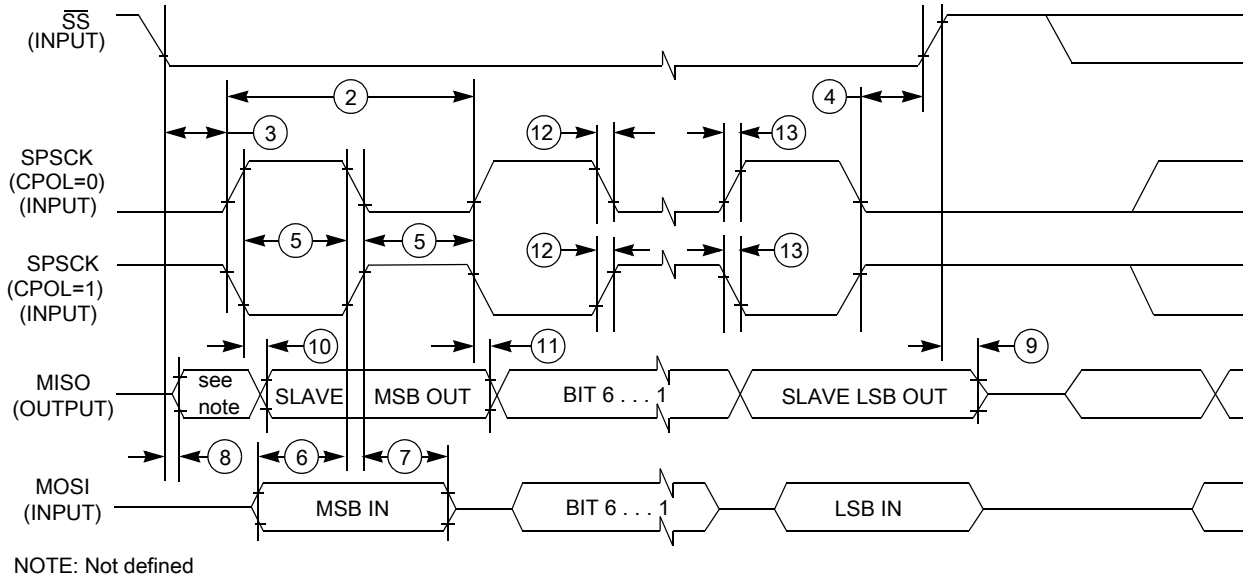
$\overline{SS}$
(INPUT)

2

3

4

12

13

SPSCK
(CPOL=0)
(INPUT)

5

5

12

13

SPSCK
(CPOL=1)
(INPUT)

10

11

9

MISO
(OUTPUT)

see note

SLAVE

MSB OUT

BIT 6 . . . 1

SLAVE LSB OUT

8

6

7

MOSI
(INPUT)

MSB IN

BIT 6 . . . 1

LSB IN

NOTE: Not defined